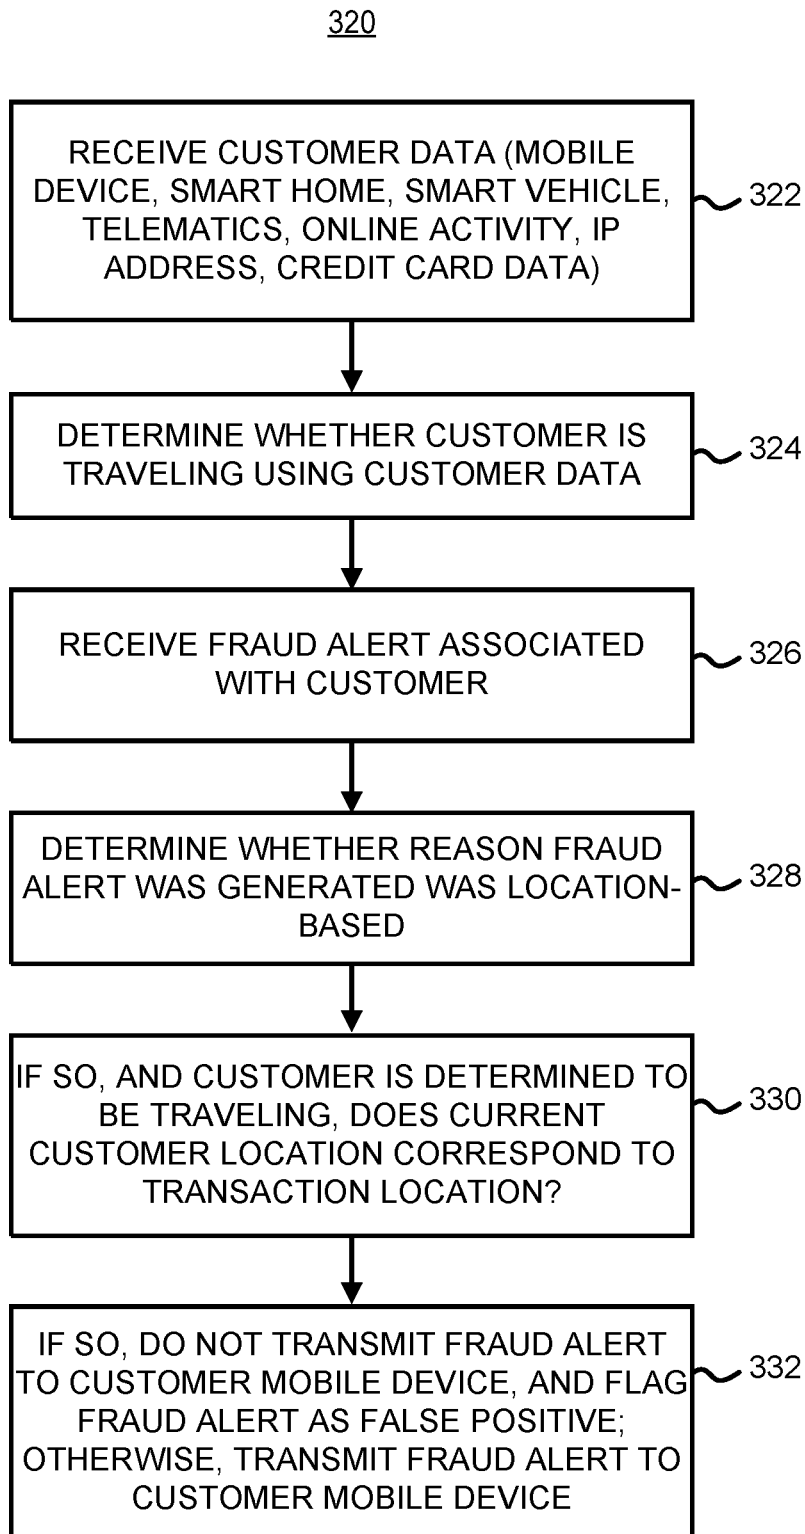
320

RECEIVE CUSTOMER DATA (MOBILE DEVICE, SMART HOME, SMART VEHICLE, TELEMATICS, ONLINE ACTIVITY, IP ADDRESS, CREDIT CARD DATA)

322

DETERMINE WHETHER CUSTOMER IS TRAVELING USING CUSTOMER DATA

324

RECEIVE FRAUD ALERT ASSOCIATED WITH CUSTOMER

326

DETERMINE WHETHER REASON FRAUD ALERT WAS GENERATED WAS LOCATION-BASED

328

IF SO, AND CUSTOMER IS DETERMINED TO BE TRAVELING, DOES CURRENT CUSTOMER LOCATION CORRESPOND TO TRANSACTION LOCATION?

330

IF SO, DO NOT TRANSMIT FRAUD ALERT TO CUSTOMER MOBILE DEVICE, AND FLAG FRAUD ALERT AS FALSE POSITIVE; OTHERWISE, TRANSMIT FRAUD ALERT TO CUSTOMER MOBILE DEVICE

332